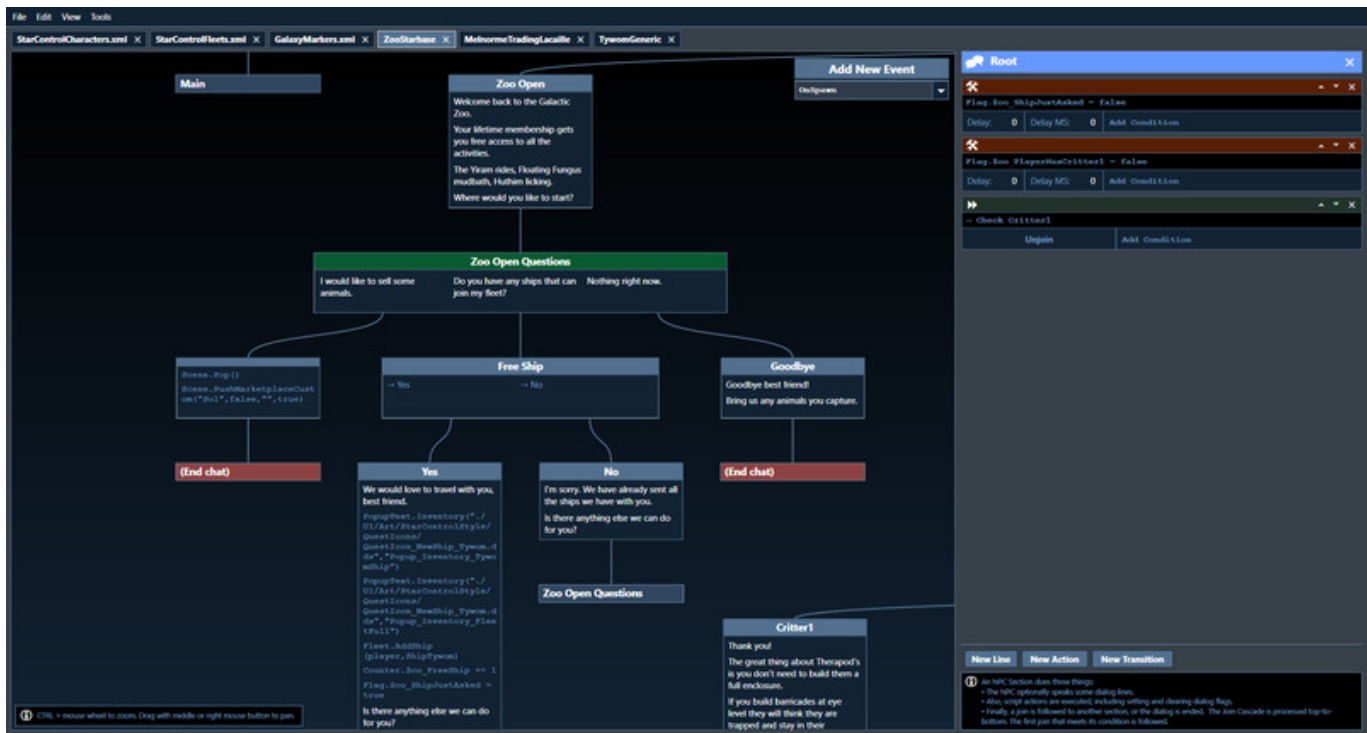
File Edit View Tools

StarControlCharacters.xml × StarControlFleets.xml × GalaxyMarkers.xml × ZooStarbase × MelnormeTradingLacaille × TywomGeneric ×

Main

Zoo Open

Welcome back to the Galactic Zoo.

Your lifetime membership gets you free access to all the activities.

The Yiram rides, Floating Fungus mudbath, Huthem licking.

Where would you like to start?

Add New Event

OnSpawn

Zoo Open Questions

I would like to sell some animals.

Do you have any ships that can join my fleet?

Nothing right now.

Scene.Pop()

Scene.PushMarketplaceCustom("Sol",false,"",true)

Free Ship

→ Yes

→ No

Goodbye

Goodbye best friend!

Bring us any animals you capture.

(End chat)

(End chat)

Yes

We would love to travel with you, best friend.

PopupText.Inventory("./UI/Art/StarControlStyle/QuestIcons/QuestIcon_NewShip_Tywom.dds","Popup_Inventory_TywomShip")

PopupText.Inventory("./UI/Art/StarControlStyle/QuestIcons/QuestIcon_NewShip_Tywom.dds","Popup_Inventory_FleetFull")

Fleet.AddShip(player,ShipTywom)

Counter.Zoo_FreeShip += 1

Flag.Zoo_ShipJustAsked = true

Is there anything else we can do for you?

No

I'm sorry. We have already sent all the ships we have with you.

Is there anything else we can do for you?

Zoo Open Questions

Critter1

Thank you!

The great thing about Therapod's is you don't need to build them a full enclosure.

If you build barricades at eye level they will think they are trapped and stay in their

CTRL + mouse wheel to zoom. Drag with middle or right mouse button to pan.

Root

Flag.Zoo_ShipJustAsked = false

Delay: 0 Delay MS: 0 Add Condition

Flag.Zoo_PlayerHasCritter1 = false

Delay: 0 Delay MS: 0 Add Condition

→ Check Critter1

Unjoin Add Condition

New Line New Action New Transition

An NPC Section does three things:
• The NPC optionally speaks some dialog lines.
• Also, script actions are executed, including setting and clearing dialog flags.
• Finally, a join is followed to another section, or the dialog is ended. The Join Cascade is processed top-to-bottom. The first join that meets its condition is followed.